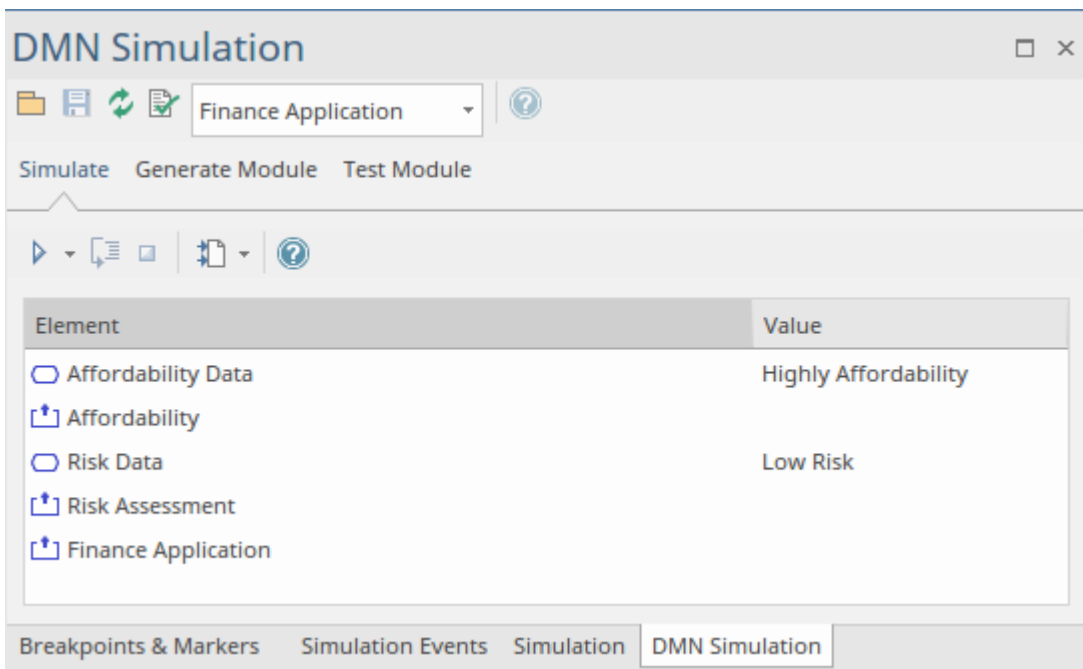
DMN Simulation

Finance Application

Simulate Generate Module Test Module

| Element | Value |
|---|---|
| Affordability Data | Highly Affordability |
| Affordability | |
| Risk Data | Low Risk |
| Risk Assessment | |
| Finance Application | |

Breakpoints & Markers Simulation Events Simulation DMN Simulation